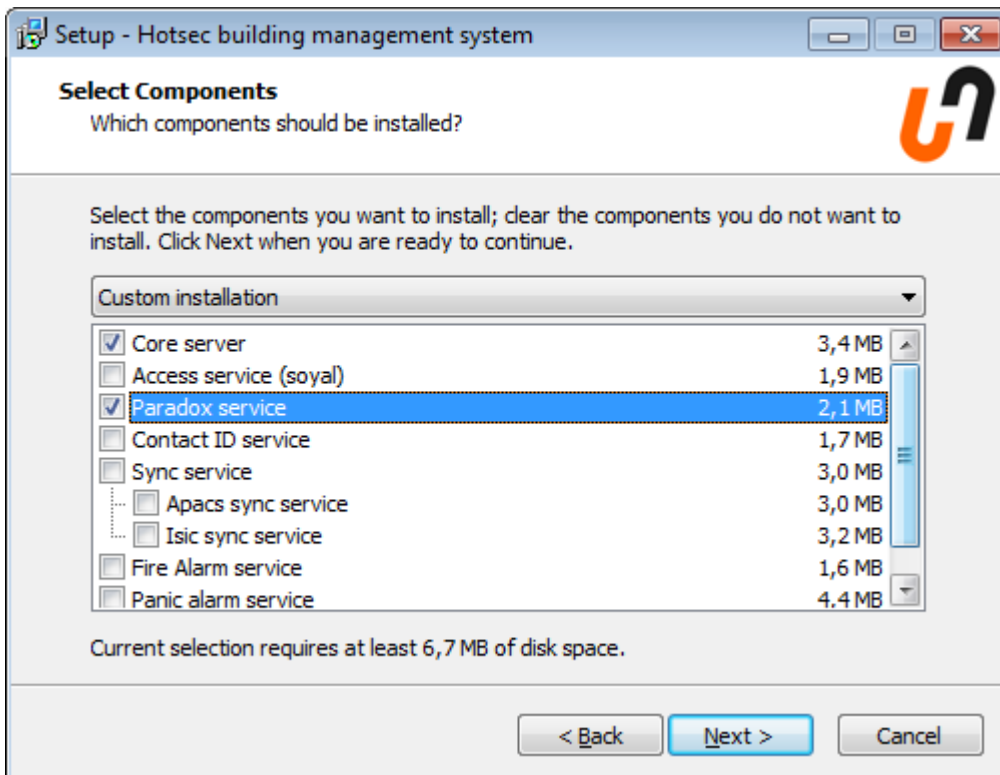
Setup - Hotsec building management system

Select Components
Which components should be installed?

Select the components you want to install; clear the components you do not want to install. Click Next when you are ready to continue.

Custom installation

| | |
|---|---|
| Core server | 3,4 MB |
| Access service (soyal) | 1,9 MB |
| Paradox service | 2,1 MB |
| Contact ID service | 1,7 MB |
| Sync service | 3,0 MB |
| Apacs sync service | 3,0 MB |
| Isic sync service | 3,2 MB |
| Fire Alarm service | 1,6 MB |
| Panic alarm service | 4,4 MB |

Current selection requires at least 6,7 MB of disk space.

< Back
Next >
Cancel